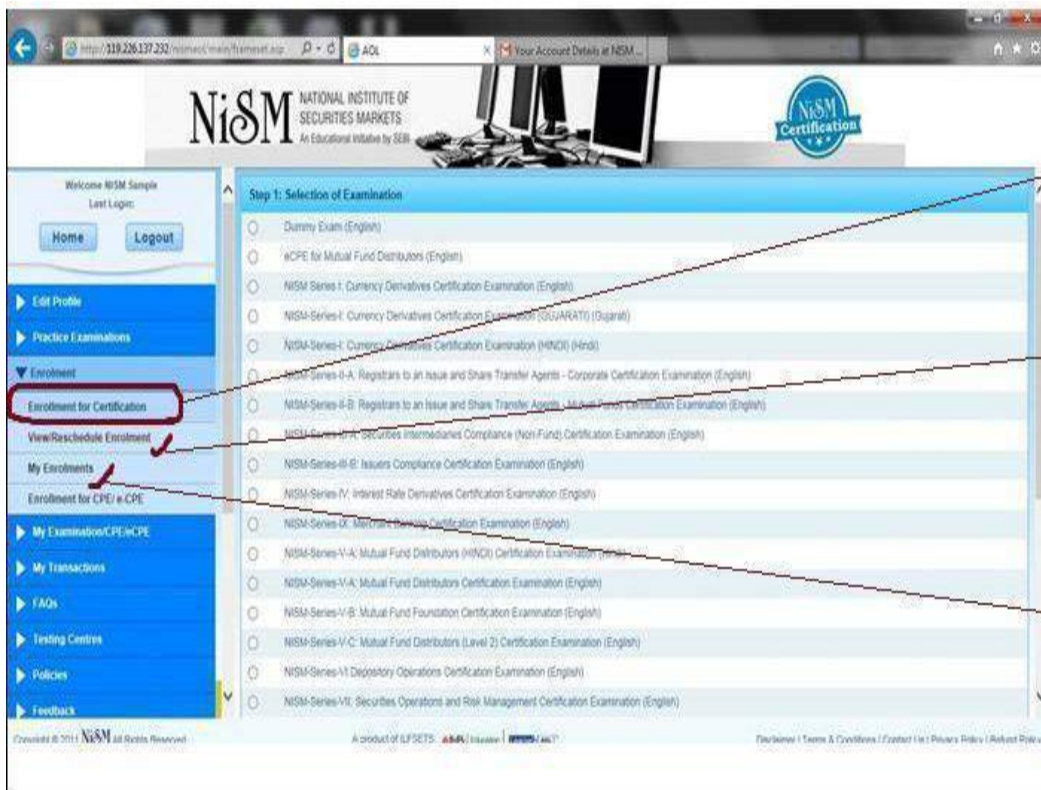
http://119.226.137.232/nismaol/main/frameset.asp
AOL
Your Account Details at NISM ...

NiSM NATIONAL INSTITUTE OF SECURITIES MARKETS An Educational Initiative by SEBI

NiSM Certification

Welcome NISM Sample
Last Login:

Home
Logout

Edit Profile
Practice Examinations
Enrolment
Enrollment for Certification
View/Reschedule Enrolment
My Enrolments
Enrollment for CPE/ e-CPE
My Examination/CPE/eCPE
My Transactions
FAQs
Testing Centres
Policies
Feedback

Step 1: Selection of Examination

Dummy Exam (English)
eCPE for Mutual Fund Distributors (English)
NISM Series I: Currency Derivatives Certification Examination (English)
NISM-Series-I: Currency Derivatives Certification Examination (GUJARATI) (Gujarati)
NISM-Series-I: Currency Derivatives Certification Examination (HINDI) (Hindi)
NISM-Series-II-A: Registrars to an Issue and Share Transfer Agents - Corporate Certification Examination (English)
NISM-Series-II-B: Registrars to an Issue and Share Transfer Agents - Mutual Fund Certification Examination (English)
NISM-Series-III-A: Securities Intermediaries Compliance (Non-Fund) Certification Examination (English)
NISM-Series-III-B: Issuers Compliance Certification Examination (English)
NISM-Series-IV: Interest Rate Derivatives Certification Examination (English)
NISM-Series-IX: Merchant Banking Certification Examination (English)
NISM-Series-V-A: Mutual Fund Distributors (HINDI) Certification Examination (Hindi)
NISM-Series-V-A: Mutual Fund Distributors Certification Examination (English)
NISM-Series-V-B: Mutual Fund Foundation Certification Examination (English)
NISM-Series-V-C: Mutual Fund Distributors (Level 2) Certification Examination (English)
NISM-Series-VI: Depository Operations Certification Examination (English)
NISM-Series-VII: Securities Operations and Risk Management Certification Examination (English)

Copyright © 2011 NiSM All Rights Reserved
A product of iLFSETS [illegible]
Disclaimer | Terms & Conditions | Contact Us | Privacy Policy | Refund Policy